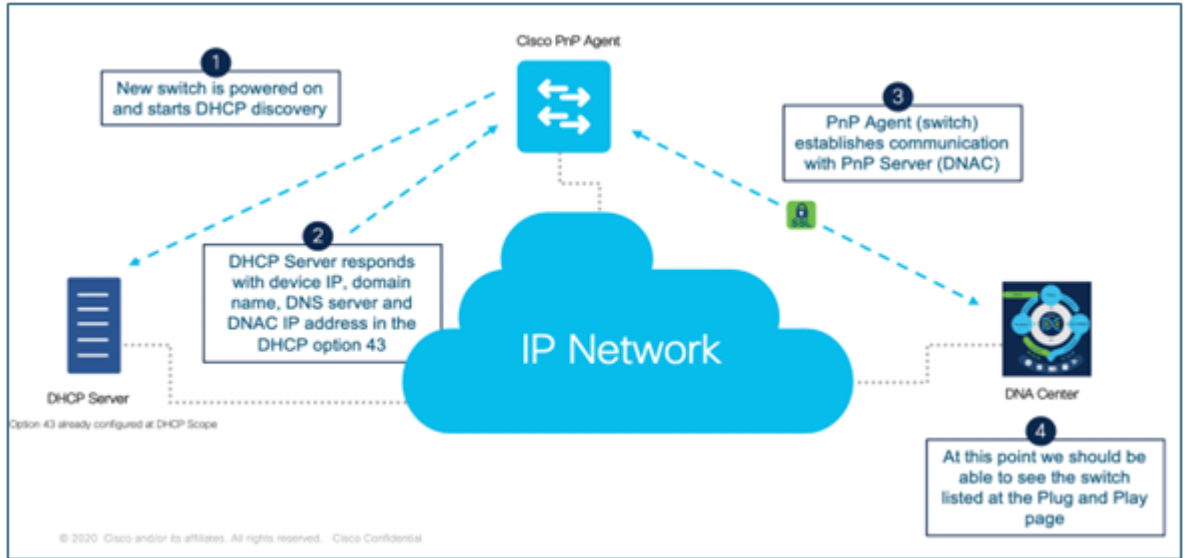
1
New switch is powered on and starts DHCP discovery

Cisco PnP Agent

3
PnP Agent (switch) establishes communication with PnP Server (DNAC)

SSL

2
DHCP Server responds with device IP, domain name, DNS server and DNAC IP address in the DHCP option 43

IP Network

DHCP Server
Option 43 already configured at DHCP Scope

DNA Center

4
At this point we should be able to see the switch listed at the Plug and Play page

© 2020 Cisco and/or its affiliates. All rights reserved. Cisco Confidential